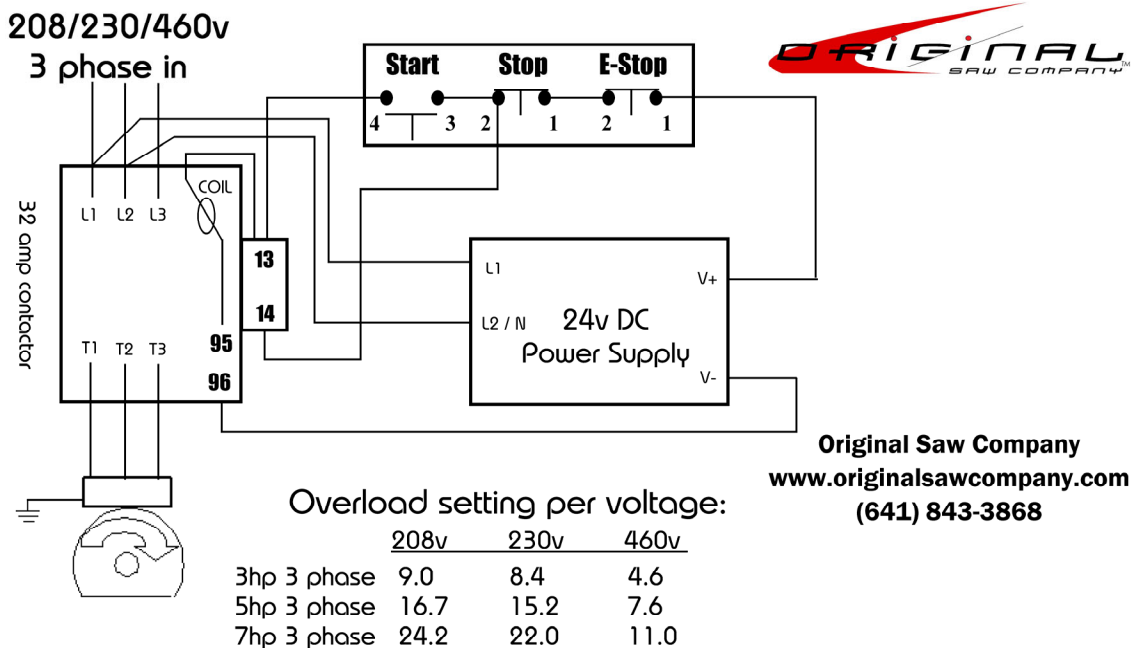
208/230/460v
3 phase in

Start Stop E-Stop
4 3 2 1 2 1

ORIGINAL SAW COMPANY

32 amp contactor

L1 L2 L3 COIL

13

14

95

96

T1 T2 T3

L1

L2 / N

24v DC
Power Supply

V+

V-

Original Saw Company
www.originalsawcompany.com
(641) 843-3868

Overload setting per voltage:

| | 208v | 230v | 460v |
|---|---|---|---|
| 3hp 3 phase | 9.0 | 8.4 | 4.6 |
| 5hp 3 phase | 16.7 | 15.2 | 7.6 |
| 7hp 3 phase | 24.2 | 22.0 | 11.0 |